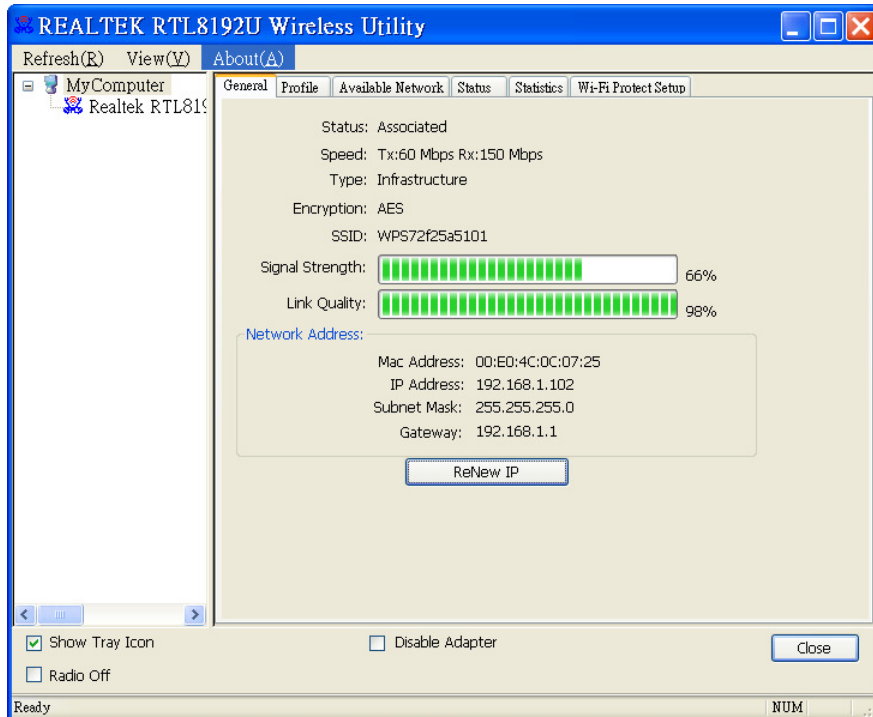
REALTEK RTL8192U Wireless Utility

Refresh(R) View(V) About(A)

MyComputer
Realtek RTL819

General | Profile | Available Network | Status | Statistics | Wi-Fi Protect Setup

Status: Associated
Speed: Tx:60 Mbps Rx:150 Mbps
Type: Infrastructure
Encryption: AES
SSID: WPS72f25a5101
Signal Strength: 66%
Link Quality: 98%

Network Address:
Mac Address: 00:E0:4C:0C:07:25
IP Address: 192.168.1.102
Subnet Mask: 255.255.255.0
Gateway: 192.168.1.1

ReNew IP

Show Tray Icon
Disable Adapter
Close
Radio Off

Ready
NUM